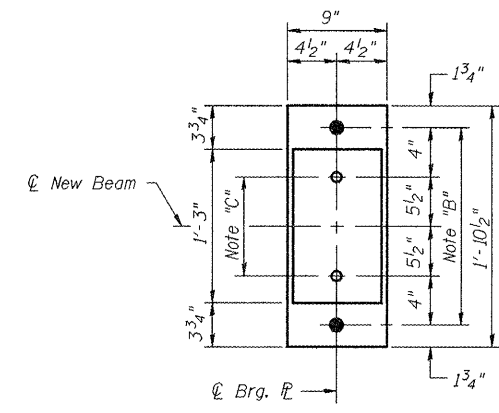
9"

$4\frac{1}{2}$" $4\frac{1}{2}$"

$1\frac{3}{4}$"

$3\frac{3}{4}$"

℄ New Beam

1'-3"

Note "C"

4"

$5\frac{1}{2}$"

$5\frac{1}{2}$"

4"

Note "B"

1'-$10\frac{1}{2}$"

$3\frac{3}{4}$"

$1\frac{3}{4}$"

℄ Brg. �King